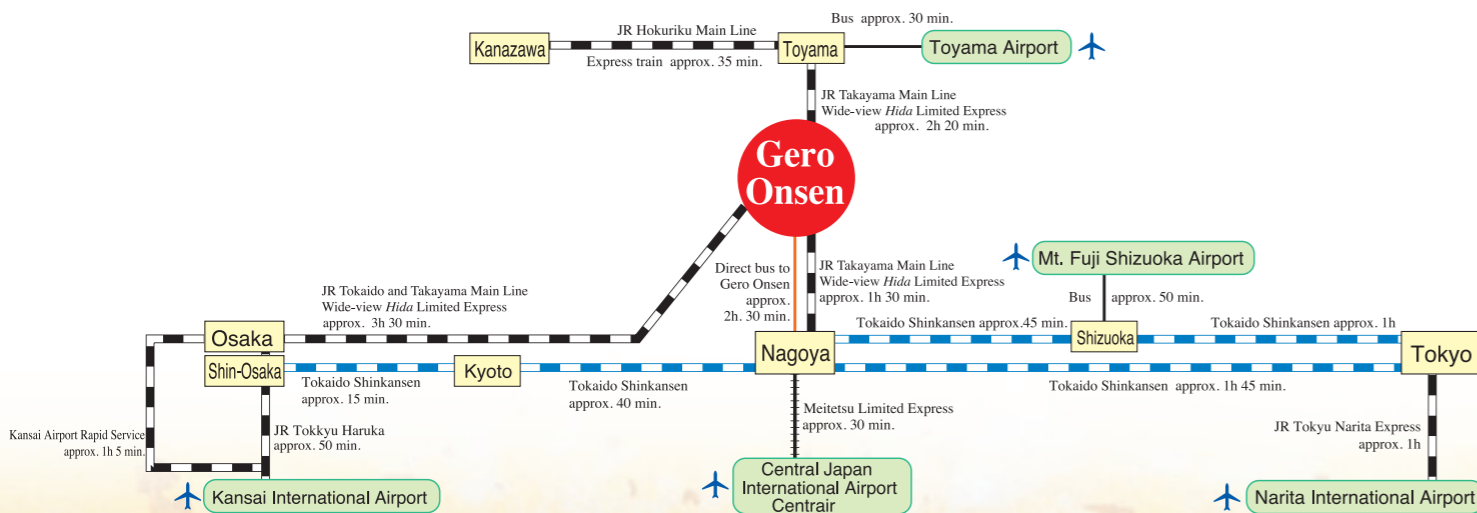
Kanazawa

JR Hokuriku Main Line

Express train approx. 35 min.

Toyama

Bus approx. 30 min.

Toyama Airport

JR Takayama Main Line
Wide-view *Hida* Limited Express
approx. 2h 20 min.

Gero Onsen

JR Tokaido and Takayama Main Line
Wide-view *Hida* Limited Express
approx. 3h 30 min.

Direct bus to Gero Onsen approx. 2h. 30 min.

JR Takayama Main Line
Wide-view *Hida* Limited Express
approx. 1h 30 min.

Mt. Fuji Shizuoka Airport

Bus approx. 50 min.

Osaka

Shin-Osaka

Tokaido Shinkansen approx. 15 min.

Kyoto

Tokaido Shinkansen approx. 40 min.

Nagoya

Tokaido Shinkansen approx.45 min.

Shizuoka

Tokaido Shinkansen approx. 1h

Tokyo

Tokaido Shinkansen approx. 1h 45 min.

Kansai Airport Rapid Service
approx. 1h 5 min.

JR Tokkyu Haruka
approx. 50 min.

Meitetsu Limited Express
approx. 30 min.

JR Tokyu Narita Express
approx. 1h

Kansai International Airport

Central Japan International Airport Centrair

Narita International Airport